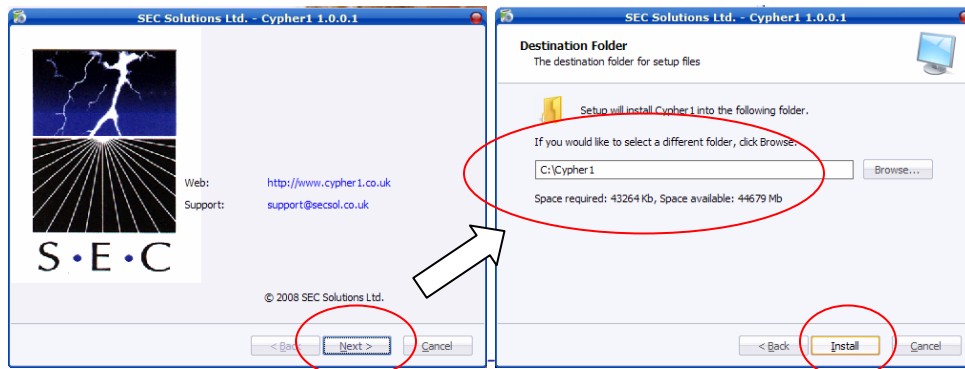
SEC Solutions Ltd. - Cypher1 1.0.0.1

S•E•C

Web: http://www.cypher1.co.uk
Support: support@secsol.co.uk

© 2008 SEC Solutions Ltd.

< Back
Next >
Cancel

SEC Solutions Ltd. - Cypher1 1.0.0.1

Destination Folder
The destination folder for setup files

Setup will install Cypher1 into the following folder.

If you would like to select a different folder, click Browse.

C:\Cypher1
Browse...

Space required: 43264 Kb, Space available: 44679 Mb

< Back
Install
Cancel